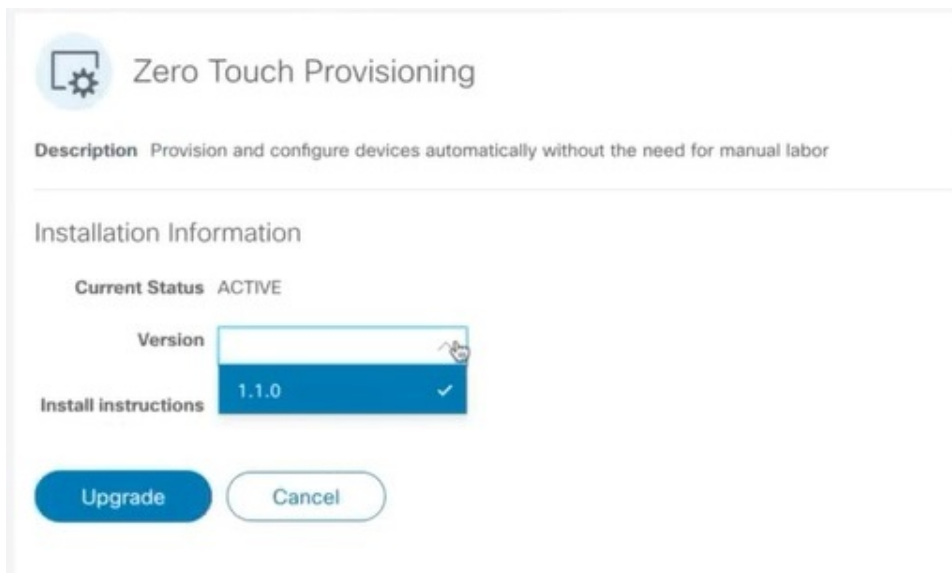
Zero Touch Provisioning

Description Provision and configure devices automatically without the need for manual labor

Installation Information

Current Status ACTIVE

Version

1.1.0

Install instructions

Upgrade

Cancel